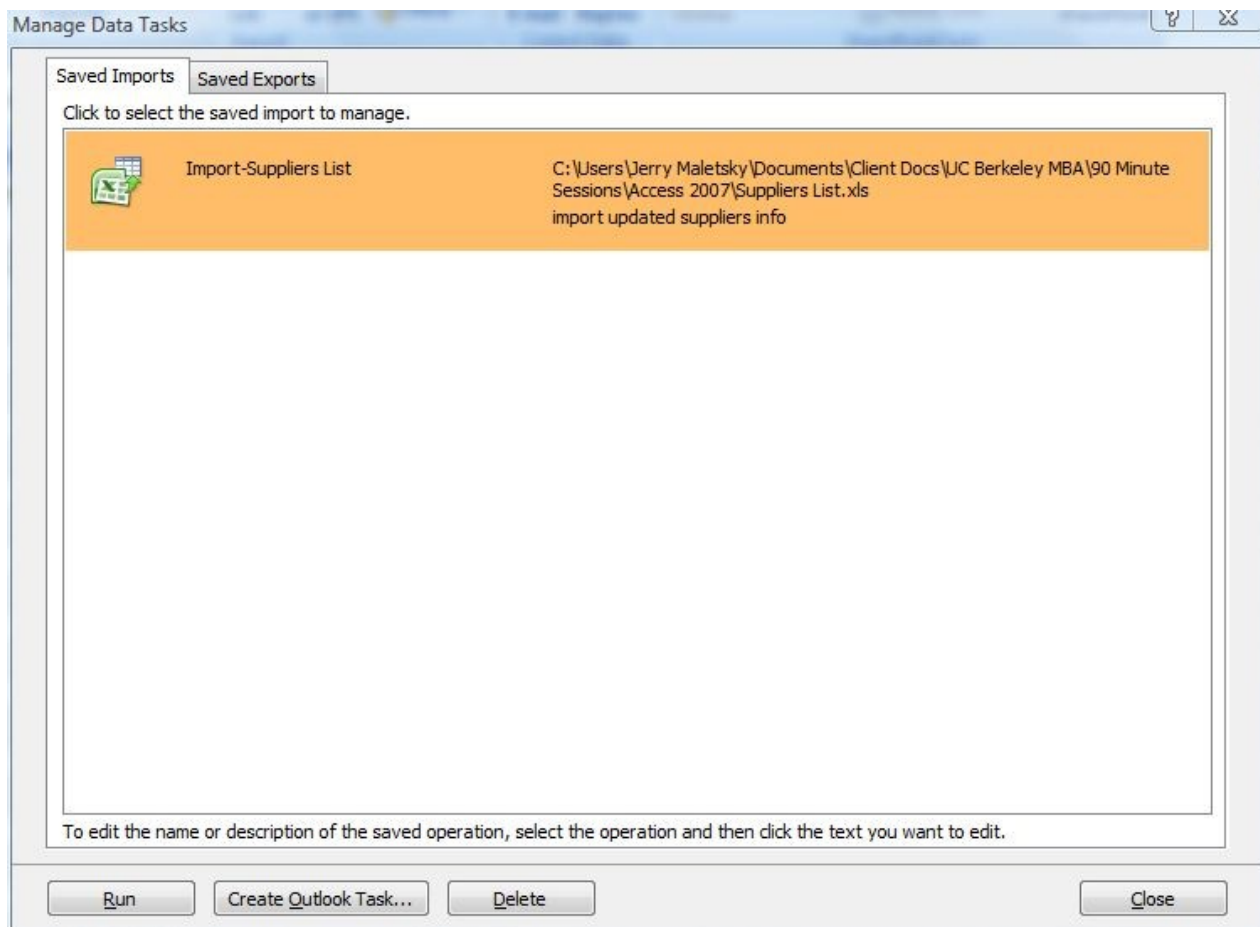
Manage Data Tasks

Saved Imports | Saved Exports

Click to select the saved import to manage.

Import-Suppliers List

C:\Users\Jerry Maletsky\Documents\Client Docs\UC Berkeley MBA\90 Minute Sessions\Access 2007\Suppliers List.xls
import updated suppliers info

To edit the name or description of the saved operation, select the operation and then click the text you want to edit.

Run | Create Outlook Task... | Delete | Close